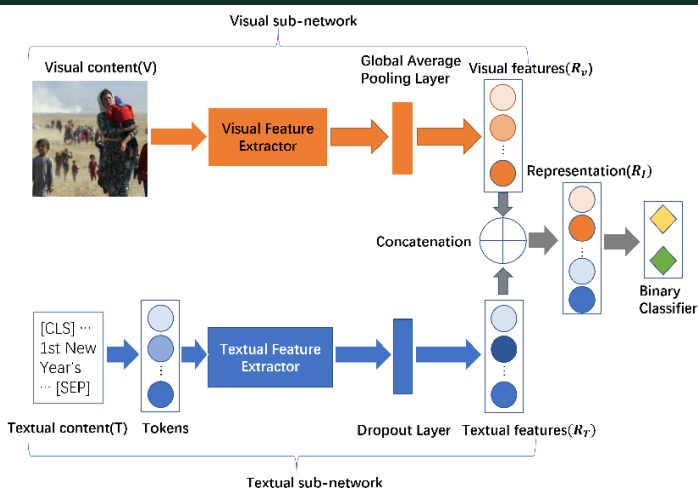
Visual sub-network

Visual content(V)

Visual Feature Extractor

Global Average Pooling Layer

Visual features($R_v$)

Representation($R_I$)

Concatenation

Binary Classifier

[CLS] ··· 1st New Year's ··· [SEP]

Textual Feature Extractor

Textual content(T)

Tokens

Dropout Layer

Textual features($R_T$)

Textual sub-network